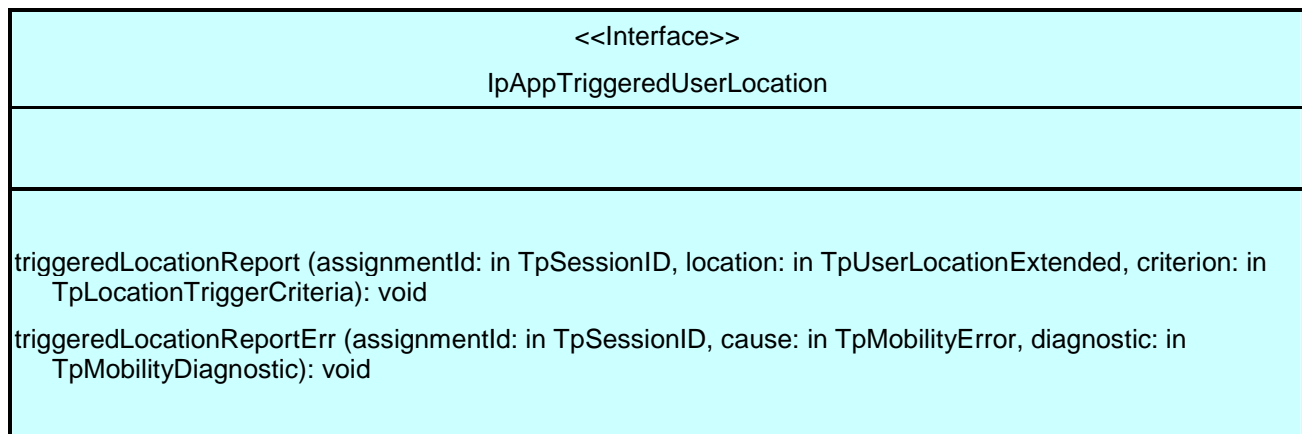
<<Interface>>

IpAppTriggeredUserLocation

triggeredLocationReport (assignmentId: in TpSessionID, location: in TpUserLocationExtended, criterion: in TpLocationTriggerCriteria): void

triggeredLocationReportErr (assignmentId: in TpSessionID, cause: in TpMobilityError, diagnostic: in TpMobilityDiagnostic): void